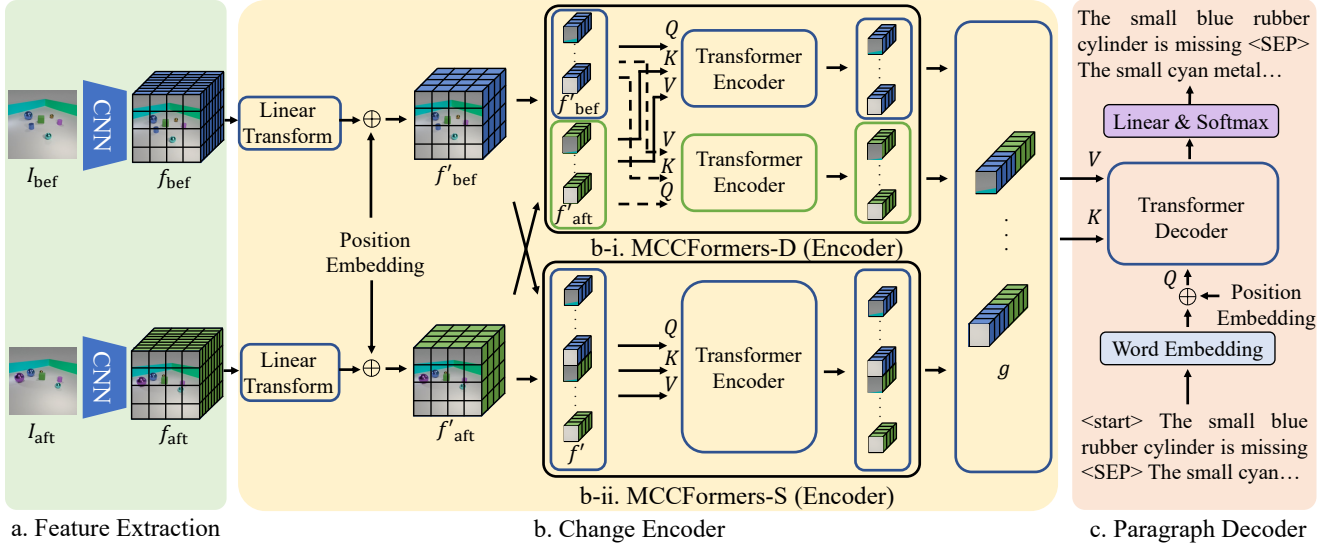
CNN
$I_{\text{bef}}$
$f_{\text{bef}}$
CNN
$I_{\text{aft}}$
$f_{\text{aft}}$
a. Feature Extraction

Linear Transform
$\oplus$
$f'_{\text{bef}}$
Position Embedding
Linear Transform
$\oplus$
$f'_{\text{aft}}$

$f'_{\text{bef}}$
$Q$
$K$
$V$
Transformer Encoder
$V$
$K$
$Q$
Transformer Encoder
$f'_{\text{aft}}$
b-i. MCCFormers-D (Encoder)

$Q$
$K$
$V$
Transformer Encoder
$f'$
b-ii. MCCFormers-S (Encoder)
$g$
b. Change Encoder

The small blue rubber cylinder is missing <SEP> The small cyan metal…
Linear & Softmax
$V$
$K$
Transformer Decoder
$Q$
$\oplus$
Position Embedding
Word Embedding
<start> The small blue rubber cylinder is missing <SEP> The small cyan…
c. Paragraph Decoder